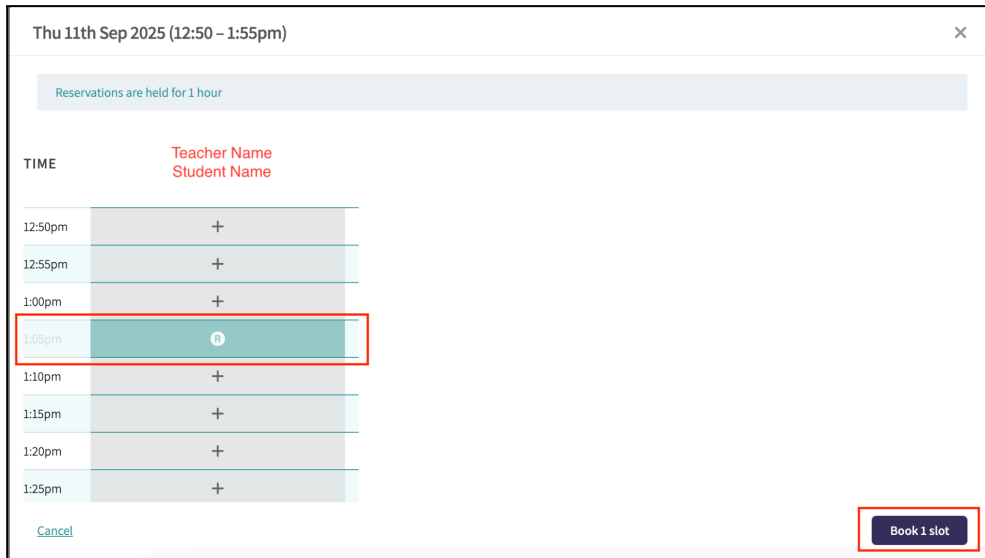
Thu 11th Sep 2025 (12:50 – 1:55pm)

×

Reservations are held for 1 hour

TIME

Teacher Name
Student Name

| TIME | Teacher Name Student Name |
|---|---|
| 12:50pm | + |
| 12:55pm | + |
| 1:00pm | + |
| 1:05pm | R |
| 1:10pm | + |
| 1:15pm | + |
| 1:20pm | + |
| 1:25pm | + |

Cancel

Book 1 slot